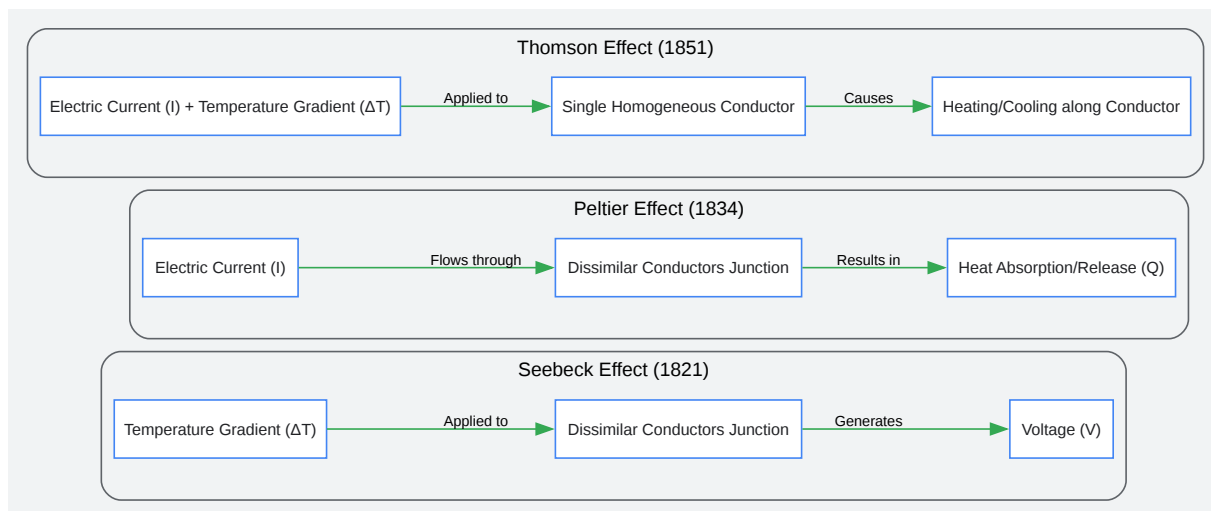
Thomson Effect (1851)

Electric Current (I) + Temperature Gradient (ΔT)

Applied to

Single Homogeneous Conductor

Causes

Heating/Cooling along Conductor

Peltier Effect (1834)

Electric Current (I)

Flows through

Dissimilar Conductors Junction

Results in

Heat Absorption/Release (Q)

Seebeck Effect (1821)

Temperature Gradient (ΔT)

Applied to

Dissimilar Conductors Junction

Generates

Voltage (V)